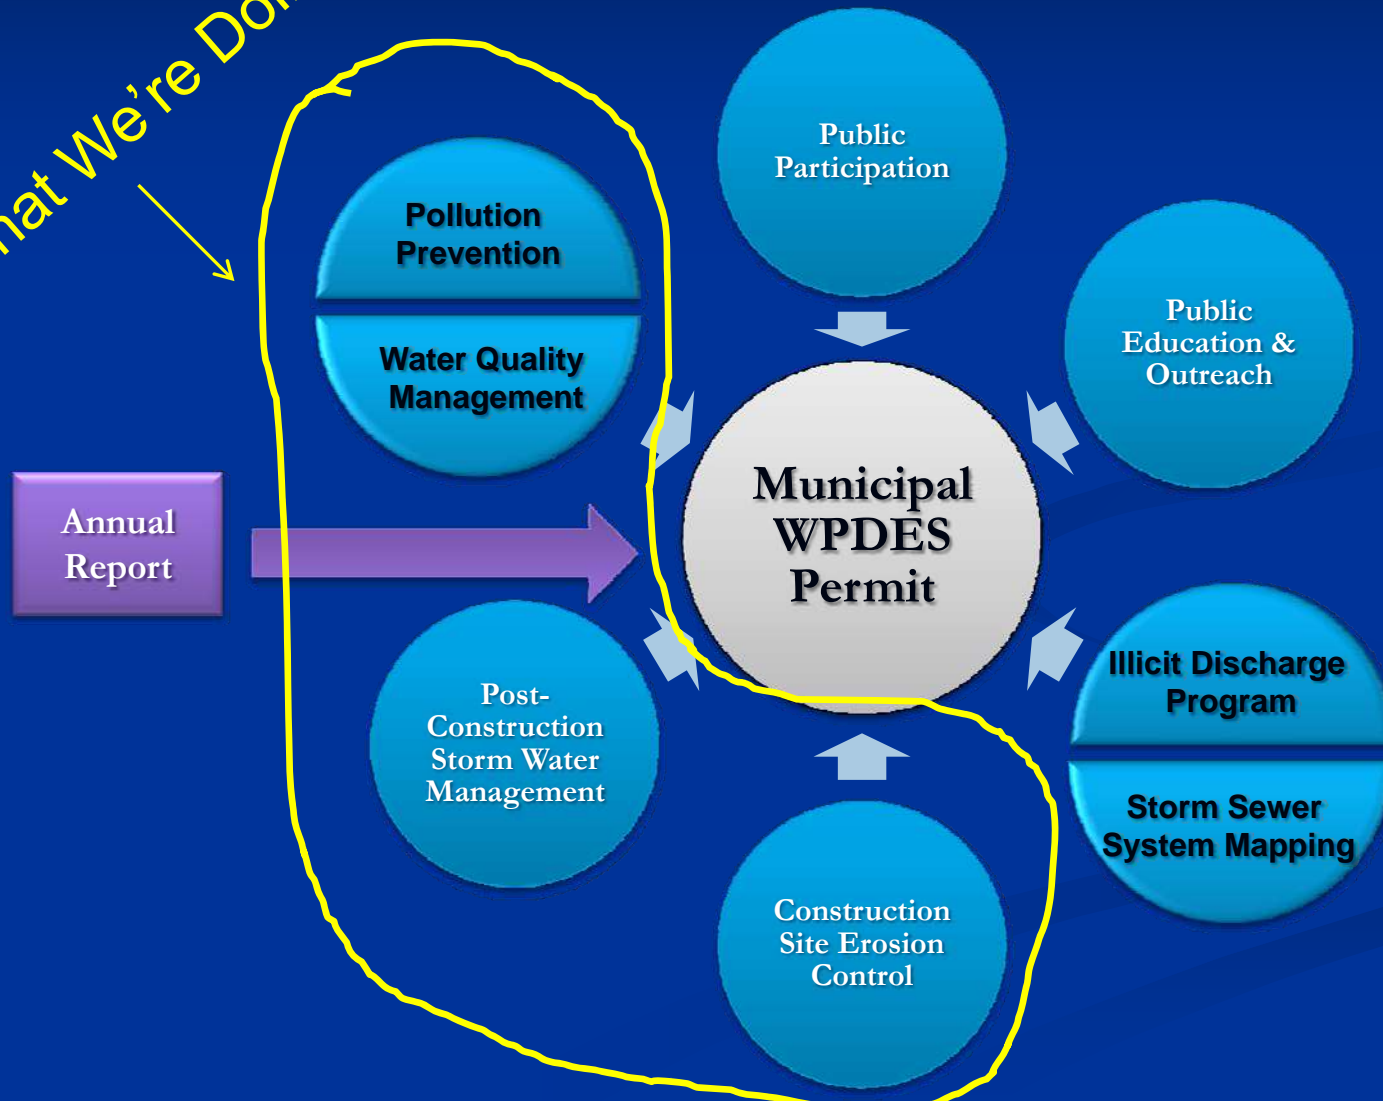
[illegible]at We're Do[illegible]

Pollution Prevention

Water Quality Management

Public Participation

Public Education & Outreach

Annual Report

Municipal WPDES Permit

Illicit Discharge Program

Storm Sewer System Mapping

Post-Construction Storm Water Management

Construction Site Erosion Control